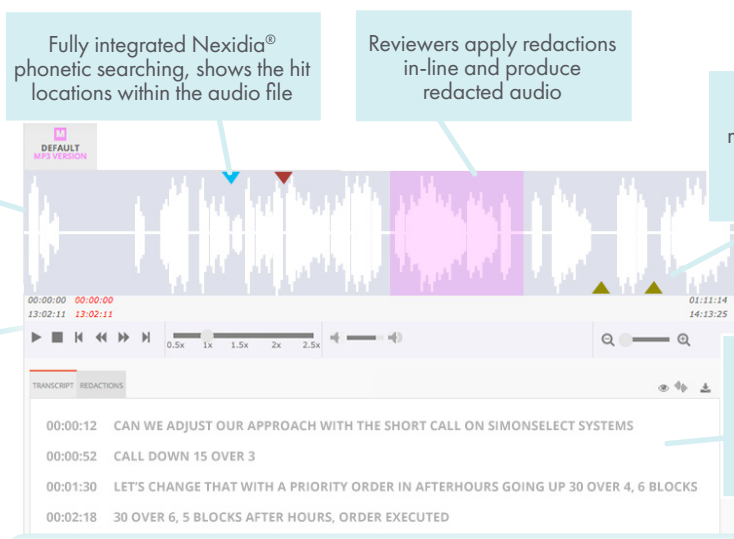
Fully integrated Nexidia® phonetic searching, shows the hit locations within the audio file

Reviewers apply redactions in-line and produce redacted audio

r

M
DEFAULT
MP3 VERSION

00:00:00 00:00:00
13:02:11 13:02:11

01:11:14
14:13:25

0.5x 1x 1.5x 2x 2.5x

TRANSCRIPT REDACTIONS

00:00:12 CAN WE ADJUST OUR APPROACH WITH THE SHORT CALL ON SIMONSELECT SYSTEMS

00:00:52 CALL DOWN 15 OVER 3

00:01:30 LET'S CHANGE THAT WITH A PRIORITY ORDER IN AFTERHOURS GOING UP 30 OVER 4, 6 BLOCKS

00:02:18 30 OVER 6, 5 BLOCKS AFTER HOURS, ORDER EXECUTED